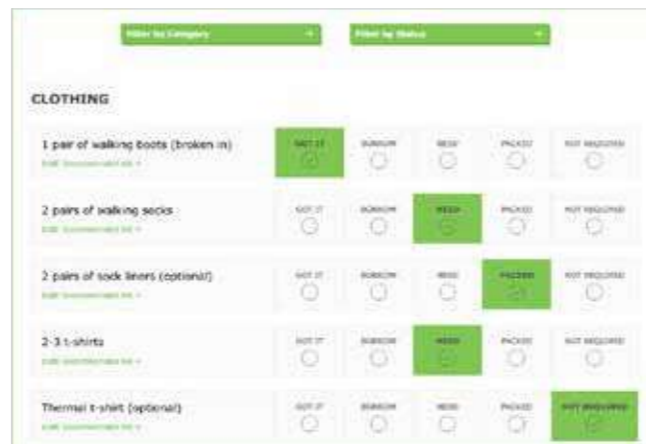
Filter by Category

Filter by Status

CLOTHING

1 pair of walking boots (broken in)
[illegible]

| GOT IT | BORROW | NEED | PACKED | NOT REQUIRED |
|---|---|---|---|---|

2 pairs of walking socks
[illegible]

| GOT IT | BORROW | NEED | PACKED | NOT REQUIRED |
|---|---|---|---|---|

2 pairs of sock liners (optional)
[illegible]

| GOT IT | BORROW | NEED | PACKED | NOT REQUIRED |
|---|---|---|---|---|

2-3 t-shirts
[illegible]

| GOT IT | BORROW | NEED | PACKED | NOT REQUIRED |
|---|---|---|---|---|

Thermal t-shirt (optional)
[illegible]

| GOT IT | BORROW | NEED | PACKED | NOT REQUIRED |
|---|---|---|---|---|